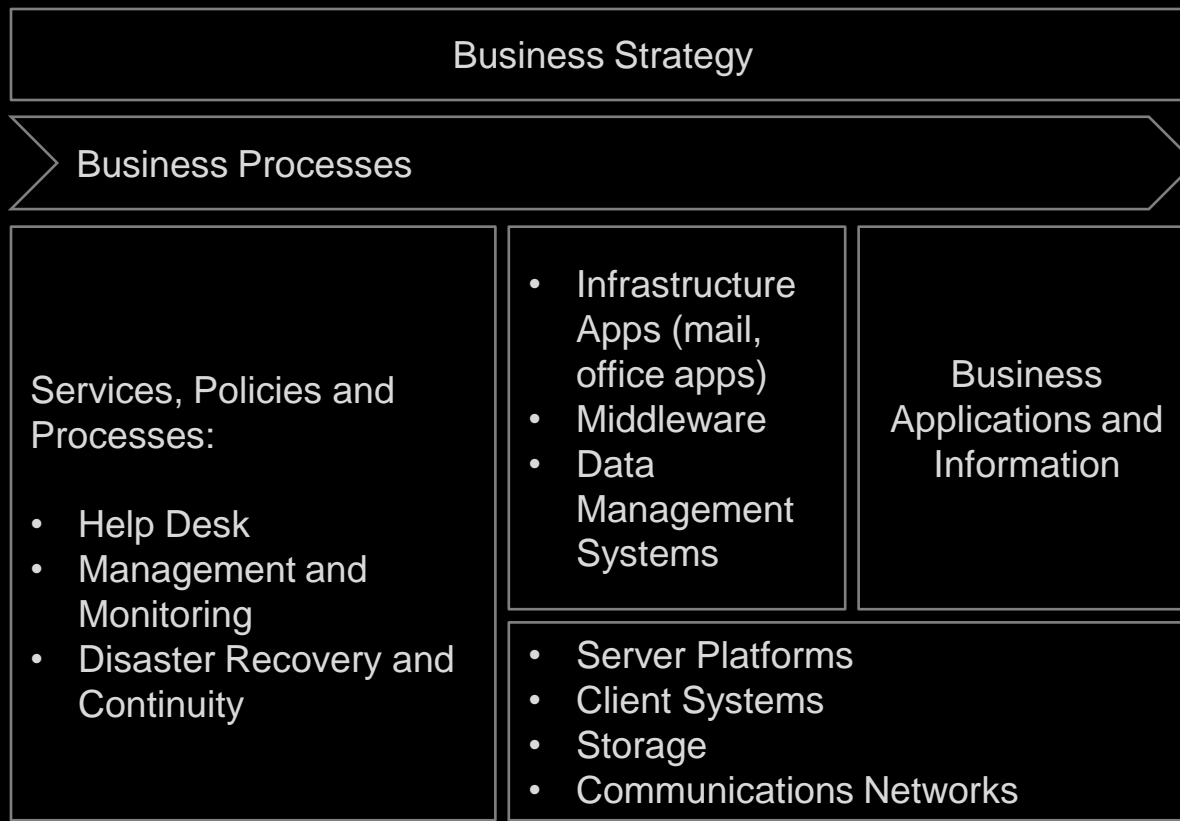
Business Strategy

Business Processes

Services, Policies and Processes:

• Help Desk
• Management and Monitoring
• Disaster Recovery and Continuity

• Infrastructure Apps (mail, office apps)
• Middleware
• Data Management Systems

Business Applications and Information

• Server Platforms
• Client Systems
• Storage
• Communications Networks